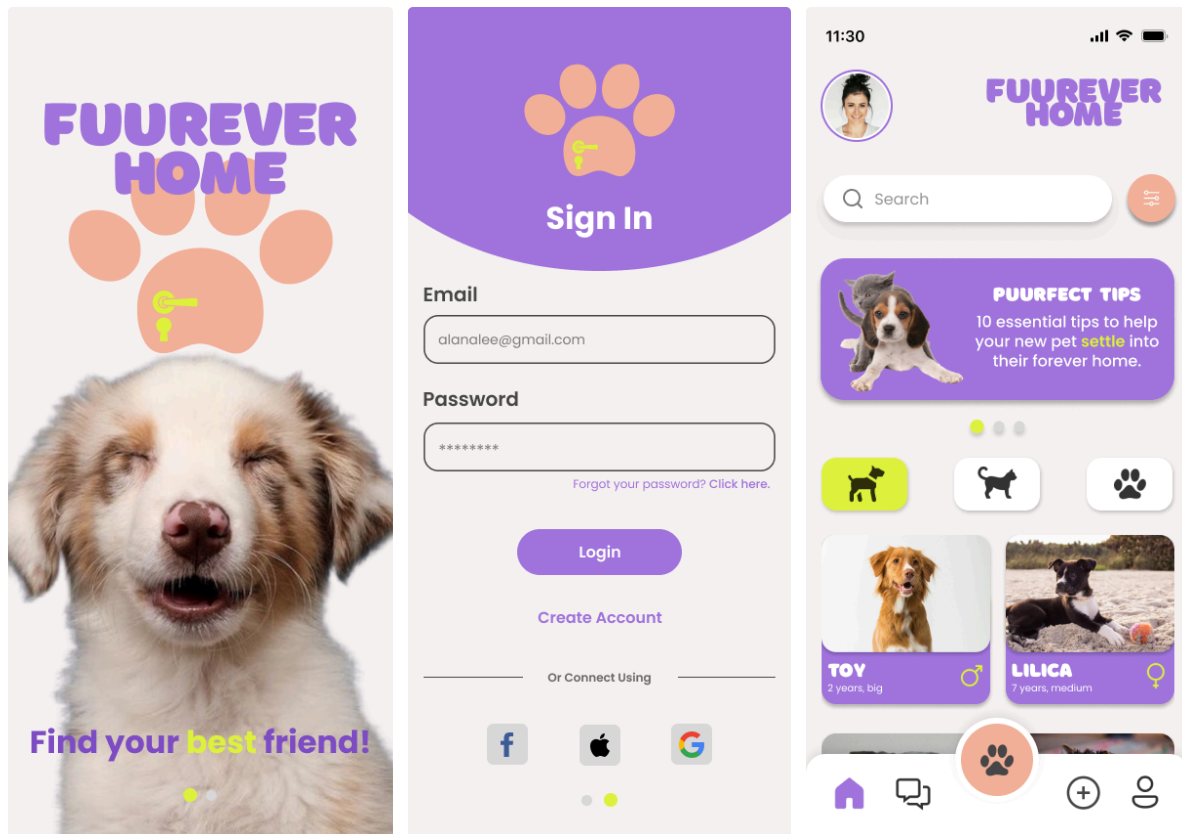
FUUREVER HOME

Find your best friend!

Sign In

Email

alanalee@gmail.com

Password

********

Forgot your password? Click here.

Login

Create Account

Or Connect Using

f

G

11:30

FUUREVER HOME

Search

PUURFECT TIPS

10 essential tips to help your new pet settle into their forever home.

TOY
2 years, big

LILICA
7 years, medium